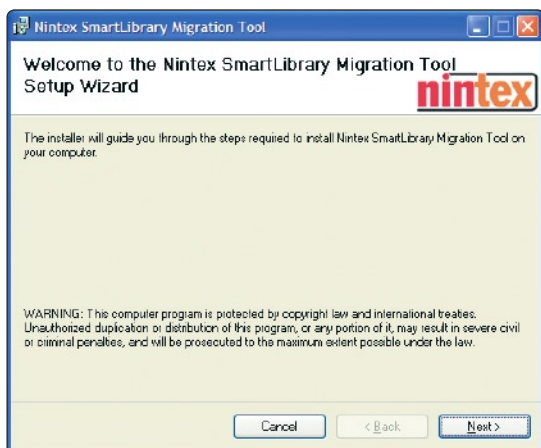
Nintex SmartLibrary Migration Tool

Welcome to the Nintex SmartLibrary Migration Tool Setup Wizard

nintex

The installer will guide you through the steps required to install Nintex SmartLibrary Migration Tool on your computer.

WARNING: This computer program is protected by copyright law and international treaties. Unauthorized duplication or distribution of this program, or any portion of it, may result in severe civil or criminal penalties, and will be prosecuted to the maximum extent possible under the law.

Cancel

< Back

Next >